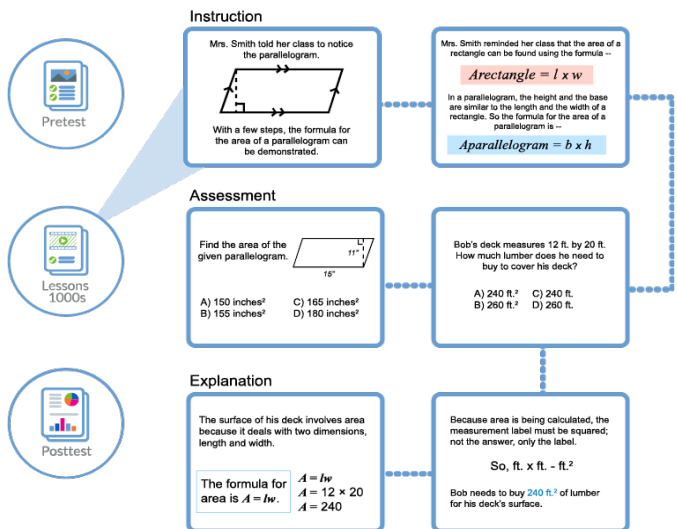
Pretest

Lessons 1000s

Posttest

Instruction

Mrs. Smith told her class to notice the parallelogram.

With a few steps, the formula for the area of a parallelogram can be demonstrated.

Mrs. Smith reminded her class that the area of a rectangle can be found using the formula --

$Arectangle = l \times w$

In a parallelogram, the height and the base are similar to the length and the width of a rectangle. So the formula for the area of a parallelogram is --

$Aparallelogram = b \times h$

Assessment

Find the area of the given parallelogram.

11"

15"

A) 150 inches² C) 165 inches²
B) 155 inches² D) 180 inches²

Bob's deck measures 12 ft. by 20 ft. How much lumber does he need to buy to cover his deck?

A) 240 ft.² C) 240 ft.
B) 260 ft.² D) 260 ft.

Explanation

The surface of his deck involves area because it deals with two dimensions, length and width.

The formula for area is $A = lw$.

$A = lw$
$A = 12 \times 20$
$A = 240$

Because area is being calculated, the measurement label must be squared; not the answer, only the label.

So, ft. x ft. - ft.²

Bob needs to buy 240 ft.² of lumber for his deck's surface.